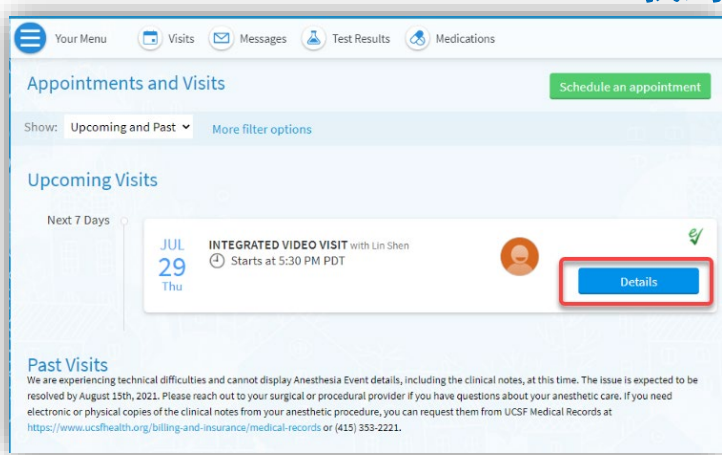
Your Menu Visits Messages Test Results Medications

Appointments and Visits

Schedule an appointment

Show: Upcoming and Past More filter options

Upcoming Visits

Next 7 Days

JUL
29
Thu

INTEGRATED VIDEO VISIT with Lin Shen
Starts at 5:30 PM PDT

Details

Past Visits

We are experiencing technical difficulties and cannot display Anesthesia Event details, including the clinical notes, at this time. The issue is expected to be resolved by August 15th, 2021. Please reach out to your surgical or procedural provider if you have questions about your anesthetic care. If you need electronic or physical copies of the clinical notes from your anesthetic procedure, you can request them from UCSF Medical Records at https://www.ucsfhealth.org/billing-and-insurance/medical-records or (415) 353-2221.